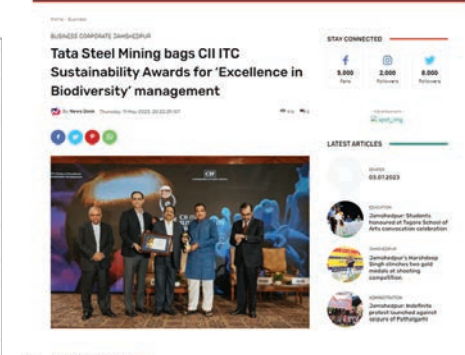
Home › Business

BUSINESS CORPORATE JAMSHEDPUR

Tata Steel Mining bags CII ITC Sustainability Awards for 'Excellence in Biodiversity' management

By News Desk Thursday, 11 May 2023, 20:33:39 IST

STAY CONNECTED

5,000 Fans

2,000 Followers

8,000 Followers

ad_img

LATEST ARTICLES

03.07.2023

EDUCATION

Jamshedpur: Students honoured at Tagore School of Arts convocation celebration

JAMSHEDPUR

Jamshedpur's Harshdeep Singh clinches two gold medals at shooting competition

ADMINISTRATION

Jamshedpur: Indefinite protest launched against seizure of Patthargarhi

CII